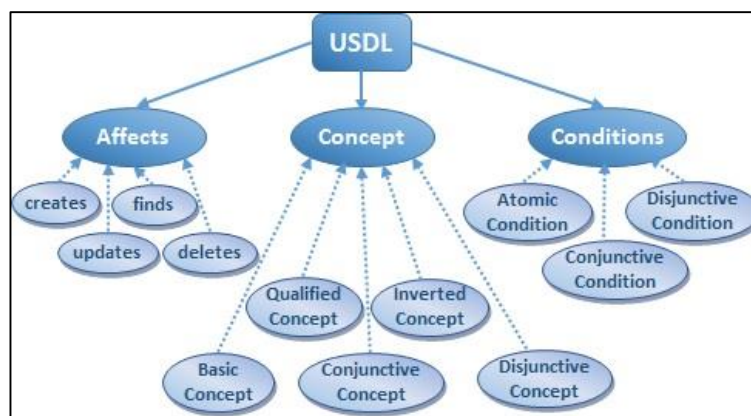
USDL

Affects

creates

finds

updates

deletes

Concept

Qualified Concept

Inverted Concept

Basic Concept

Conjunctive Concept

Disjunctive Concept

Conditions

Atomic Condition

Disjunctive Condition

Conjunctive Condition